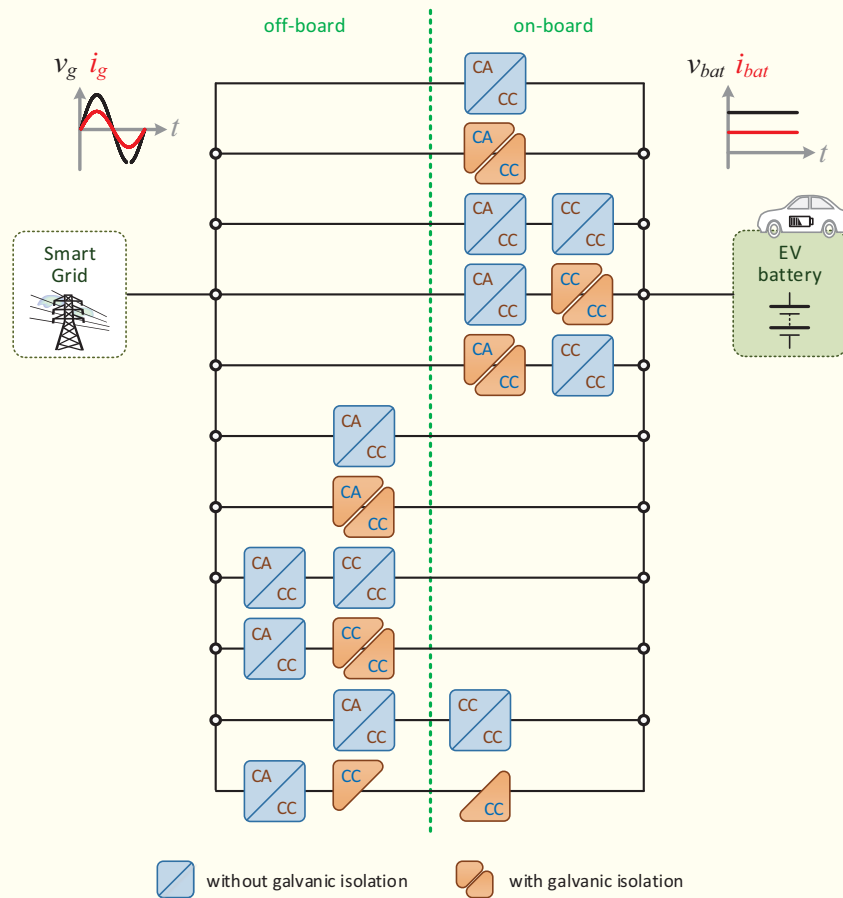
off-board

on-board

$v_g$ $i_g$

$t$

$v_{bat}$ $i_{bat}$

$t$

Smart Grid

EV battery

CA CC

CA CC

CA CC

CC CC

CA CC

CC CC

CA CC

CC CC

CA CC

CA CC

CA CC

CC CC

CA CC

CC CC

CA CC

CC CC

CA CC

CC

CC

without galvanic isolation

with galvanic isolation